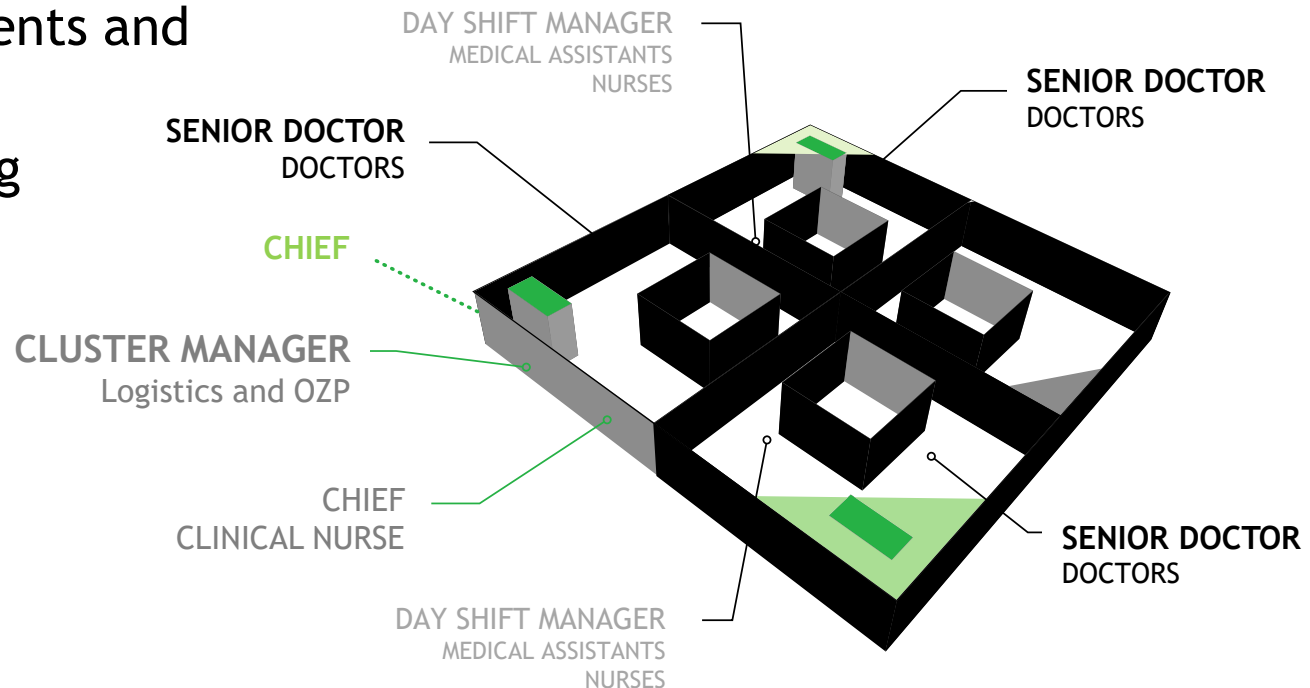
ents and

g

DAY SHIFT MANAGER
MEDICAL ASSISTANTS
NURSES

SENIOR DOCTOR
DOCTORS

SENIOR DOCTOR
DOCTORS

CHIEF

CLUSTER MANAGER
Logistics and OZP

CHIEF
CLINICAL NURSE

SENIOR DOCTOR
DOCTORS

DAY SHIFT MANAGER
MEDICAL ASSISTANTS
NURSES